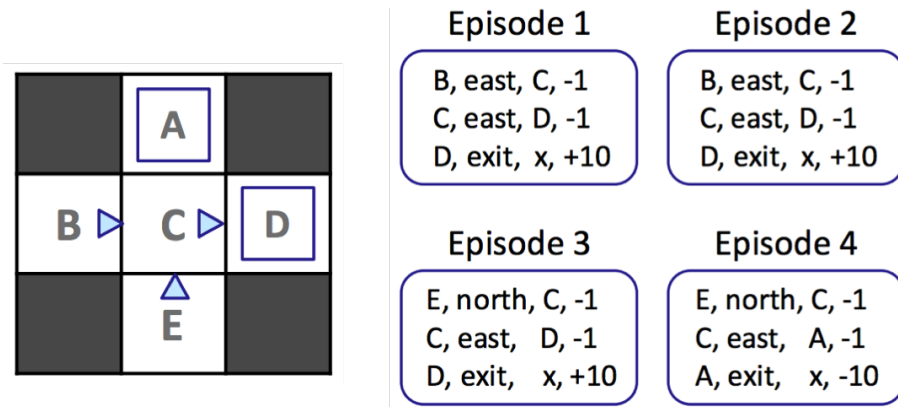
A

B C D

E

Episode 1

B, east, C, -1
C, east, D, -1
D, exit, x, +10

Episode 2

B, east, C, -1
C, east, D, -1
D, exit, x, +10

Episode 3

E, north, C, -1
C, east, D, -1
D, exit, x, +10

Episode 4

E, north, C, -1
C, east, A, -1
A, exit, x, -10